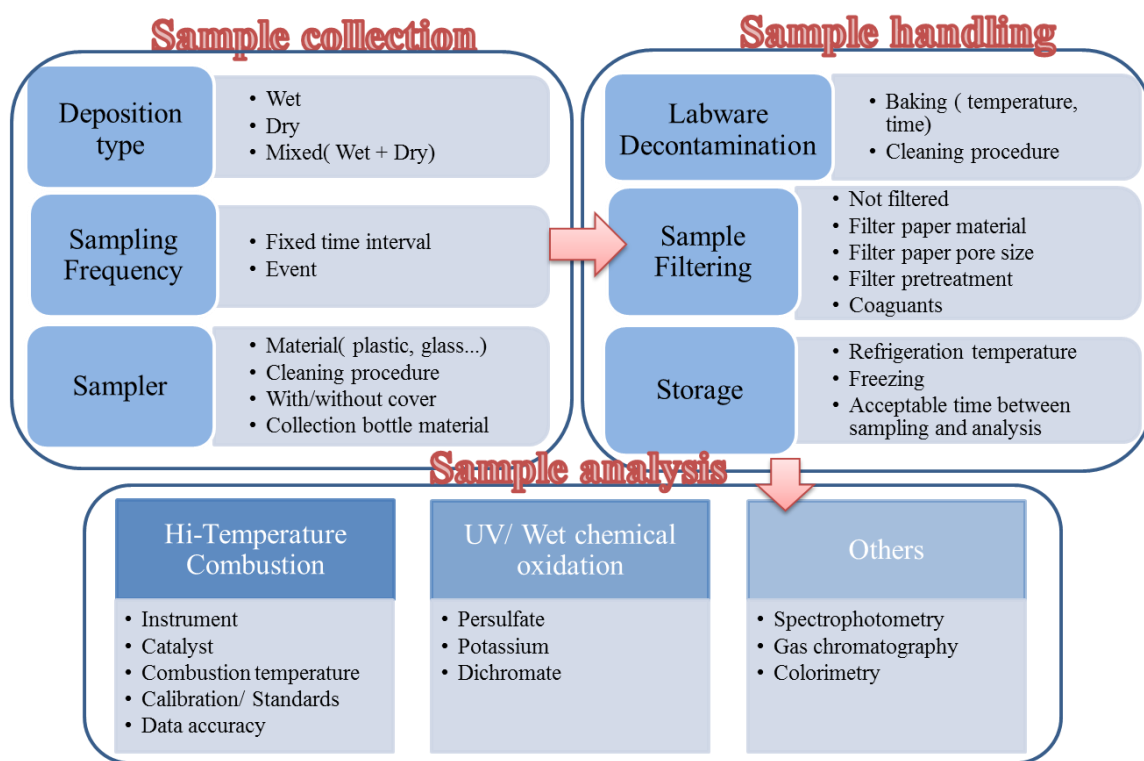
Sample collection

Deposition type

- Wet
- Dry
- Mixed( Wet + Dry)

Sampling Frequency

- Fixed time interval
- Event

Sampler

- Material( plastic, glass...)
- Cleaning procedure
- With/without cover
- Collection bottle material

Sample handling

Labware Decontamination

- Baking ( temperature, time)
- Cleaning procedure

Sample Filtering

- Not filtered
- Filter paper material
- Filter paper pore size
- Filter pretreatment
- Coaguants

Storage

- Refrigeration temperature
- Freezing
- Acceptable time between sampling and analysis

Sample analysis

Hi-Temperature Combustion

- Instrument
- Catalyst
- Combustion temperature
- Calibration/ Standards
- Data accuracy

UV/ Wet chemical oxidation

- Persulfate
- Potassium
- Dichromate

Others

- Spectrophotometry
- Gas chromatography
- Colorimetry